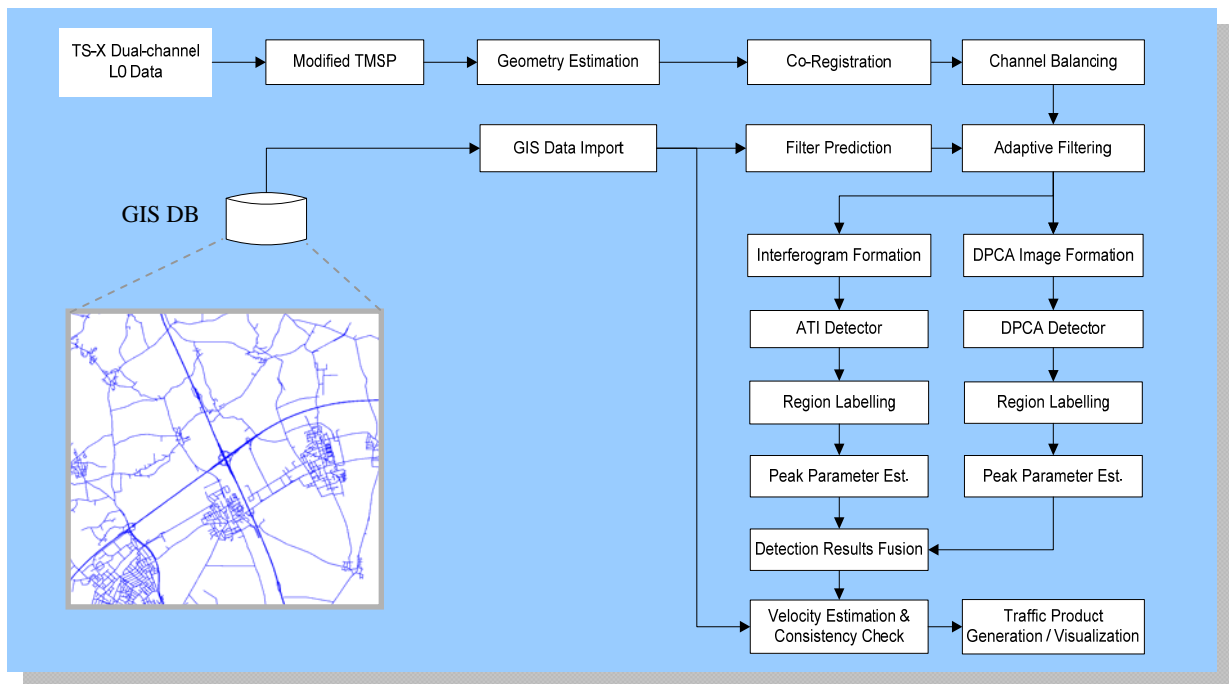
TS-X Dual-channel L0 Data

Modified TMSP

Geometry Estimation

Co-Registration

Channel Balancing

GIS Data Import

Filter Prediction

Adaptive Filtering

GIS DB

Interferogram Formation

DPCA Image Formation

ATI Detector

DPCA Detector

Region Labelling

Region Labelling

Peak Parameter Est.

Peak Parameter Est.

Detection Results Fusion

Velocity Estimation & Consistency Check

Traffic Product Generation / Visualization